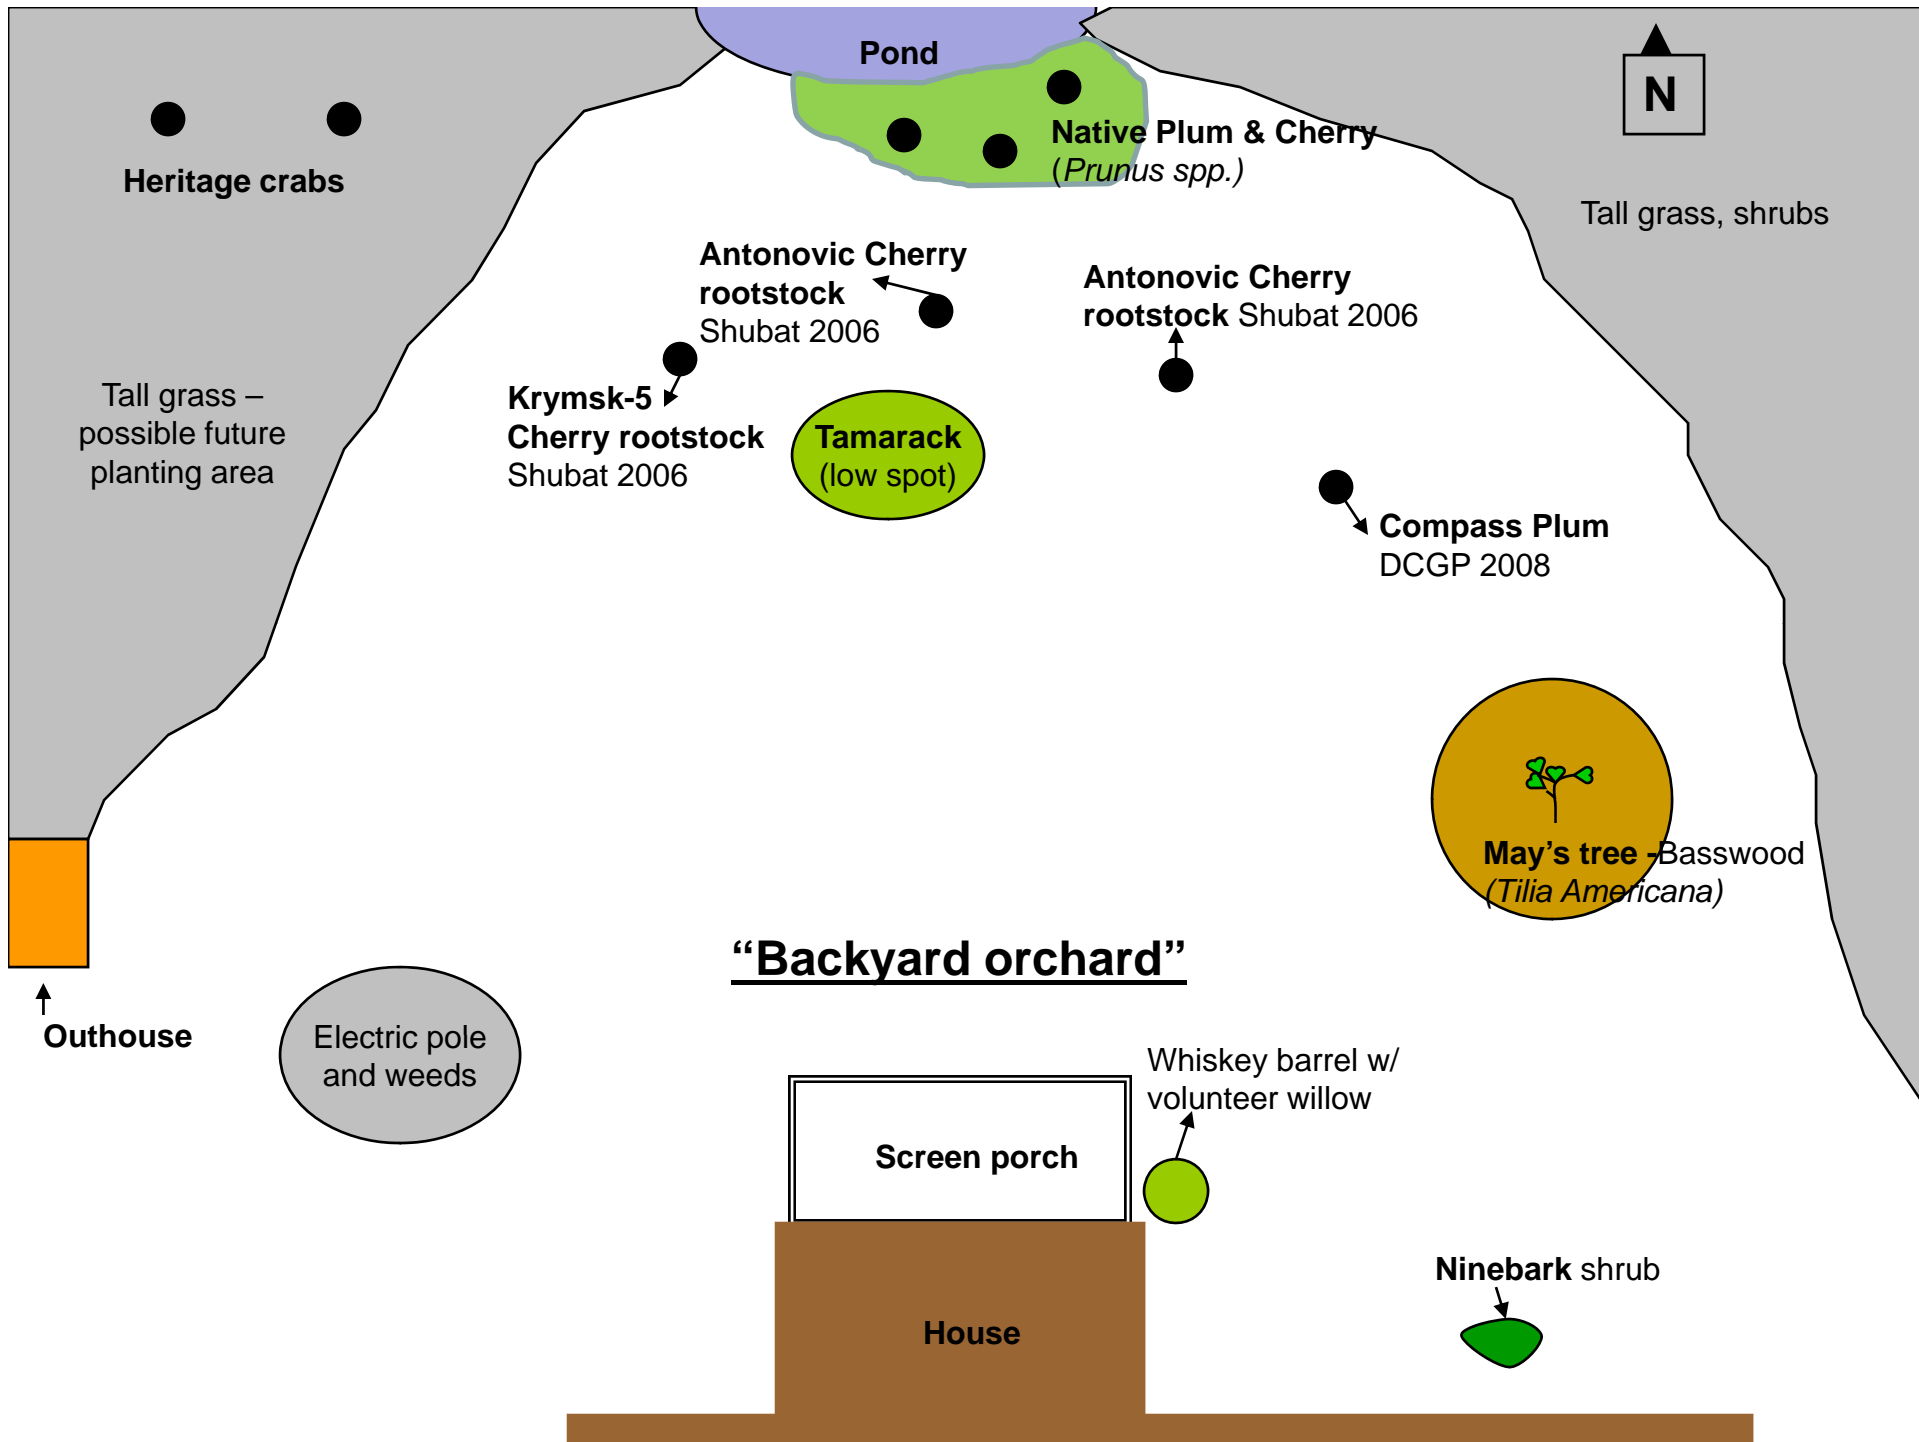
Pond

N

Heritage crabs

Native Plum & Cherry (*Prunus spp.*)

Tall grass, shrubs

Antonovic Cherry rootstock Shubat 2006

Antonovic Cherry rootstock Shubat 2006

Tall grass – possible future planting area

Krymsk-5 Cherry rootstock Shubat 2006

Tamarack (low spot)

Compass Plum DCGP 2008

May's tree - Basswood (*Tilia Americana*)

"Backyard orchard"

Outhouse

Electric pole and weeds

Whiskey barrel w/ volunteer willow

Screen porch

Ninebark shrub

House